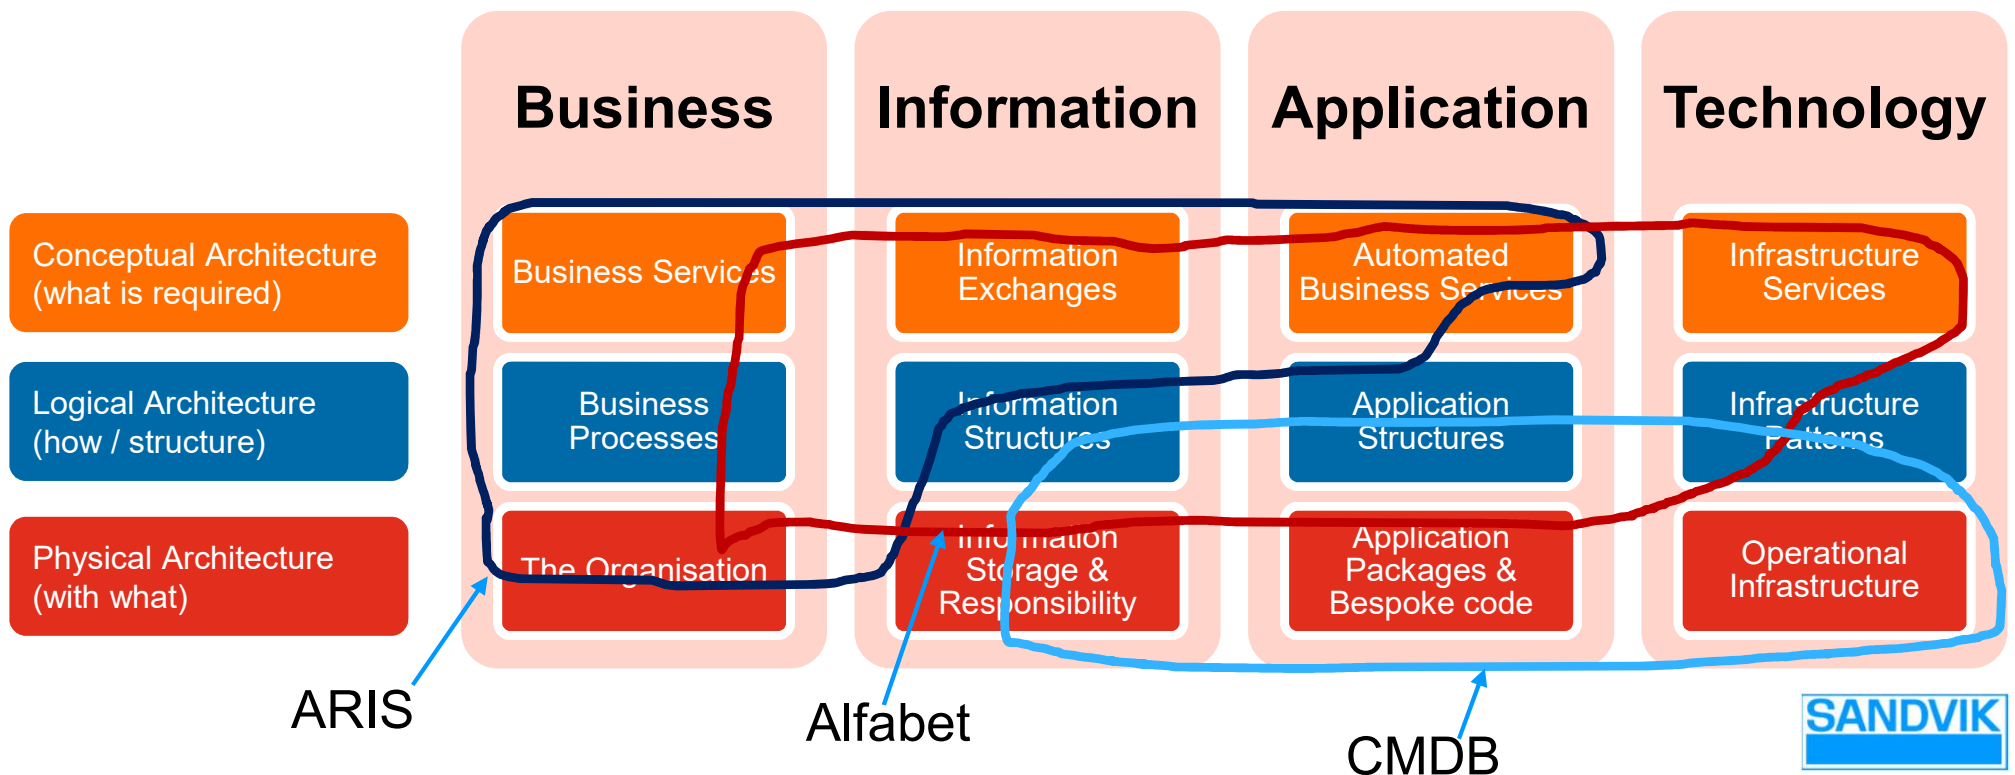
| | Business | Information | Application | Technology |
|---|---|---|---|---|
| Conceptual Architecture (what is required) | Business Services | Information Exchanges | Automated Business Services | Infrastructure Services |
| Logical Architecture (how / structure) | Business Processes | Information Structures | Application Structures | Infrastructure Patterns |
| Physical Architecture (with what) | The Organisation | Information Storage & Responsibility | Application Packages & Bespoke code | Operational Infrastructure |

ARIS

Alfabet

CMDB

SANDVIK